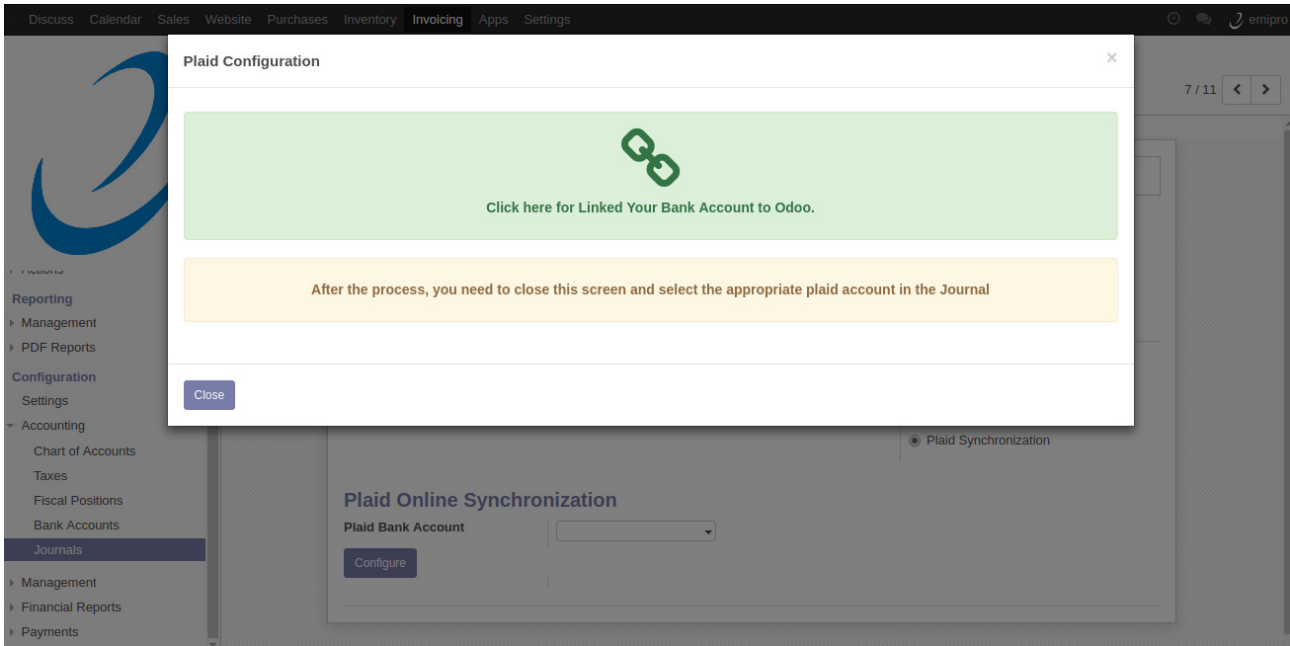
Discuss Calendar Sales Website Purchases Inventory Invoicing Apps Settings

emipro

7 / 11

Actions

Reporting

Management

PDF Reports

Configuration

Settings

Accounting

Chart of Accounts

Taxes

Fiscal Positions

Bank Accounts

Journals

Management

Financial Reports

Payments

Plaid Configuration

×

Click here for Linked Your Bank Account to Odoo.

After the process, you need to close this screen and select the appropriate plaid account in the Journal

Close

Plaid Synchronization

Plaid Online Synchronization

Plaid Bank Account

Configure